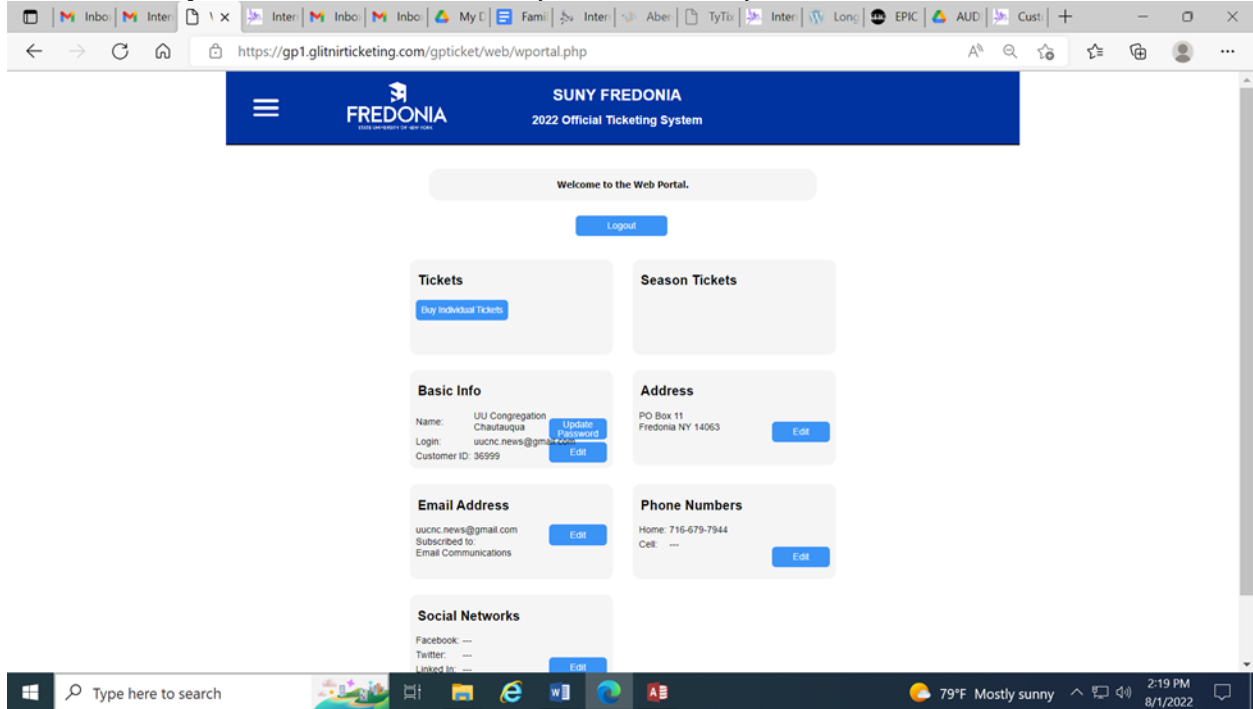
Inbo Inter \ Inter Inbo Inbo My D Fami Inter Aber TyTix Inter Long EPIC AUD Cust

https://gp1.glitnirticketing.com/gpticket/web/wportal.php

FREDONIA
STATE UNIVERSITY OF NEW YORK

SUNY FREDONIA
2022 Official Ticketing System

Welcome to the Web Portal.

Logout

Tickets
Buy Individual Tickets

Season Tickets

Basic Info
Name: UU Congregation Chautauqua
Login: uucnc.news@gmail.com
Customer ID: 36999
Update Password
Edit

Address
PO Box 11
Fredonia NY 14063
Edit

Email Address
uucnc.news@gmail.com
Subscribed to:
Email Communications
Edit

Phone Numbers
Home: 716-679-7944
Cell: ---
Edit

Social Networks
Facebook: ---
Twitter: ---
Linked In: ---
Edit

Type here to search
79°F Mostly sunny
2:19 PM
8/1/2022